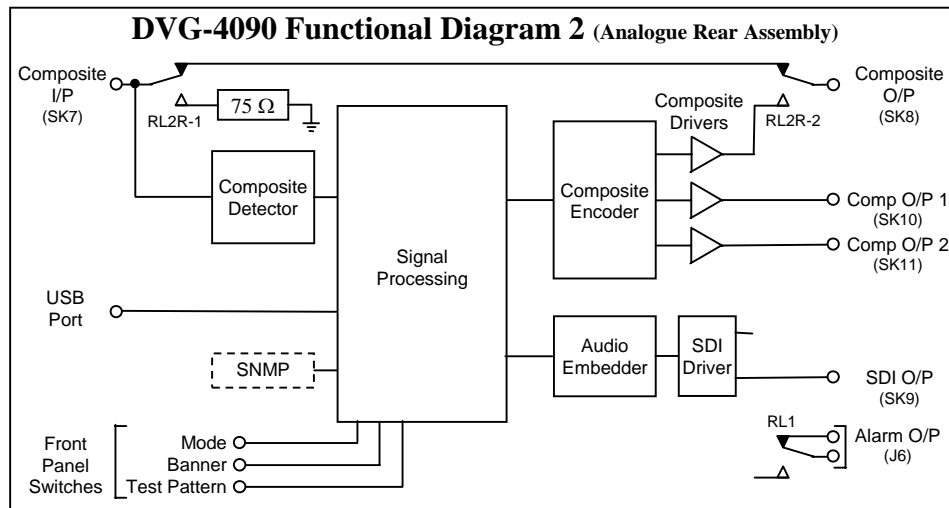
DVG-4090 Functional Diagram 2 (Analogue Rear Assembly)

Composite I/P (SK7)

RL2R-1

75 $\Omega$

Composite Detector

Signal Processing

Composite Encoder

Composite Drivers

RL2R-2

Composite O/P (SK8)

Comp O/P 1 (SK10)

Comp O/P 2 (SK11)

USB Port

SNMP

Audio Embedder

SDI Driver

SDI O/P (SK9)

RL1

Alarm O/P (J6)

Front Panel Switches

Mode

Banner

Test Pattern